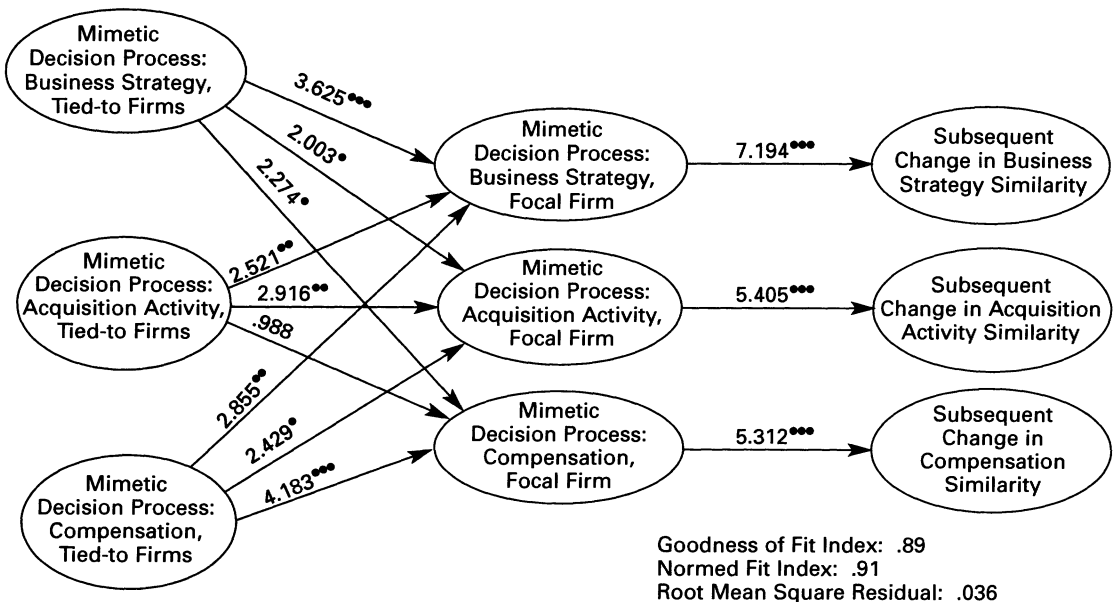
Mimetic Decision Process: Business Strategy, Tied-to Firms

3.625•••

2.003•

2.274•

Mimetic Decision Process: Business Strategy, Focal Firm

7.194•••

Subsequent Change in Business Strategy Similarity

Mimetic Decision Process: Acquisition Activity, Tied-to Firms

2.521••

2.916••

.988

Mimetic Decision Process: Acquisition Activity, Focal Firm

5.405•••

Subsequent Change in Acquisition Activity Similarity

2.855••

2.429•

4.183•••

Mimetic Decision Process: Compensation, Tied-to Firms

Mimetic Decision Process: Compensation, Focal Firm

5.312•••

Subsequent Change in Compensation Similarity

Goodness of Fit Index: .89
Normed Fit Index: .91
Root Mean Square Residual: .036